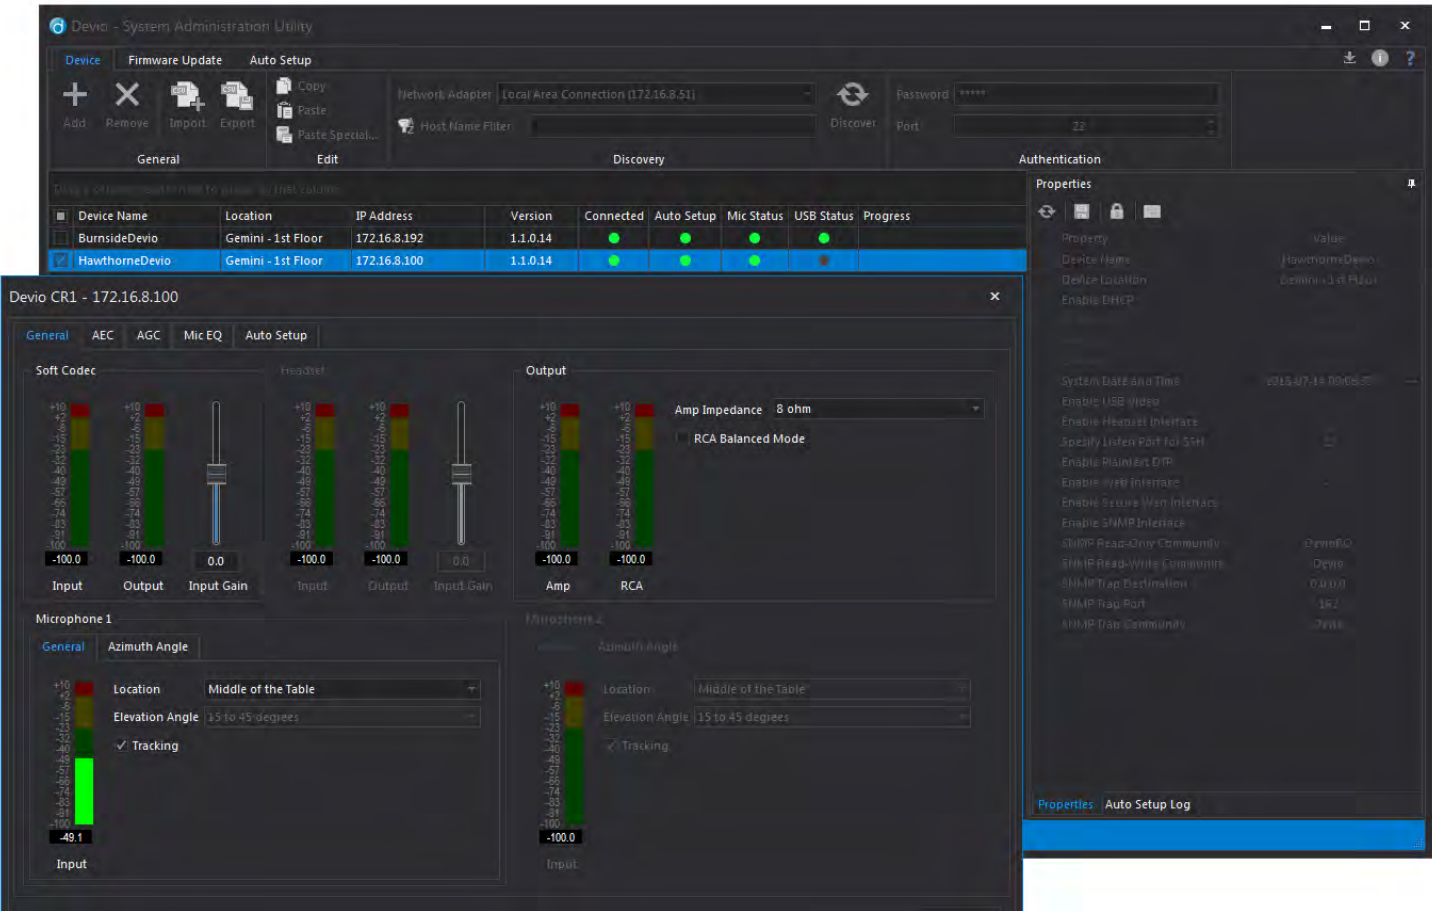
Devio - System Administration Utility

Device Firmware Update Auto Setup

Add Remove Import Export
General

Copy
Paste
Paste Special...
Edit

Network Adapter Local Area Connection (172.16.8.51)
Host Name Filter
Discover
Discovery

Password *****
Port 22
Authentication

Drag a column header here to group by that column

| Device Name | Location | IP Address | Version | Connected | Auto Setup | Mic Status | USB Status | Progress |
|---|---|---|---|---|---|---|---|---|
| BurnsideDevio | Gemini - 1st Floor | 172.16.8.192 | 1.1.0.14 | | | | | |
| HawthorneDevio | Gemini - 1st Floor | 172.16.8.100 | 1.1.0.14 | | | | | |

Properties

Property Value
Device Name HawthorneDevio
Device Location Gemini - 1st Floor
Enable DHCP
System Date and Time 2015-07-14 09:06:37
Enable USB Video
Enable Headset Interface
Specify Listen Port for SSH 22
Enable Plaintext DTP
Enable Web Interface
Enable Secure Web Interface
Enable SNMP Interface
SNMP Read-Only Community DevioRO
SNMP Read-Write Community Devio
SNMP Trap Destination 0.0.0.0
SNMP Trap Port 162
SNMP Trap Community Devio

Properties Auto Setup Log

Devio CR1 - 172.16.8.100

General AEC AGC Mic EQ Auto Setup

Soft Codec
+10 +2 -6 -15 -23 -32 -40 -49 -57 -66 -74 -83 -91 -100
-100.0 -100.0 0.0
Input Output Input Gain

Headset
-100.0 -100.0 0.0
Input Output Input Gain

Output
-100.0 -100.0
Amp RCA
Amp Impedance 8 ohm
RCA Balanced Mode

Microphone 1
General Azimuth Angle
Location Middle of the Table
Elevation Angle 15 to 45 degrees
Tracking
-49.1
Input

Microphone 2
General Azimuth Angle
Location Middle of the Table
Elevation Angle 15 to 45 degrees
Tracking
-100.0
Input